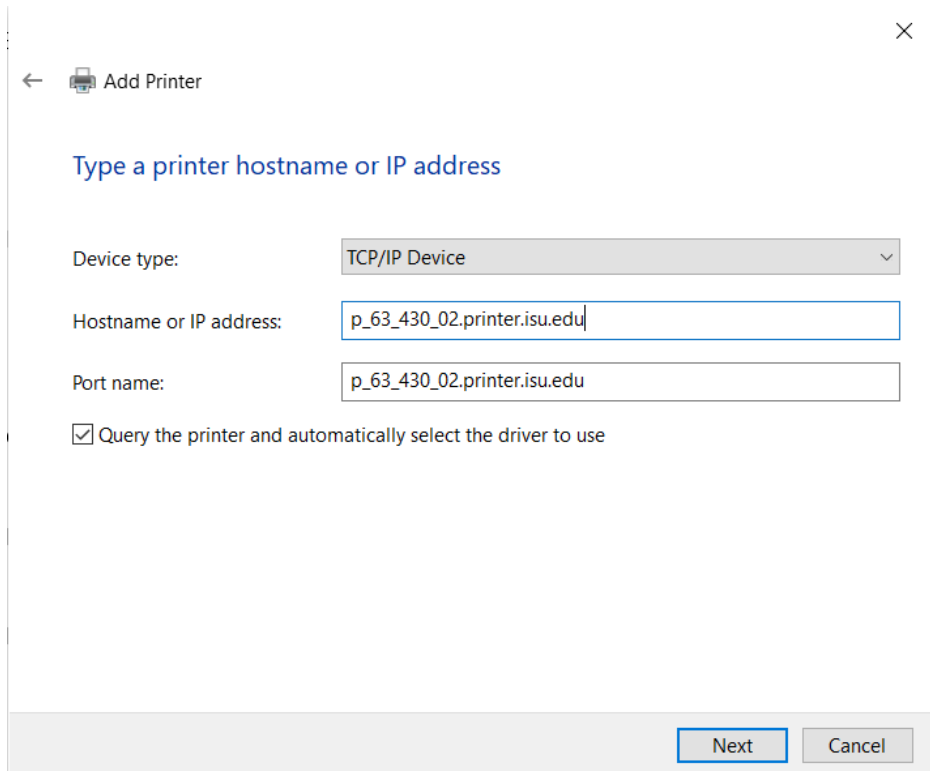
Add Printer

Type a printer hostname or IP address

Device type: TCP/IP Device

Hostname or IP address: p_63_430_02.printer.isu.edu

Port name: p_63_430_02.printer.isu.edu

Query the printer and automatically select the driver to use

Next Cancel